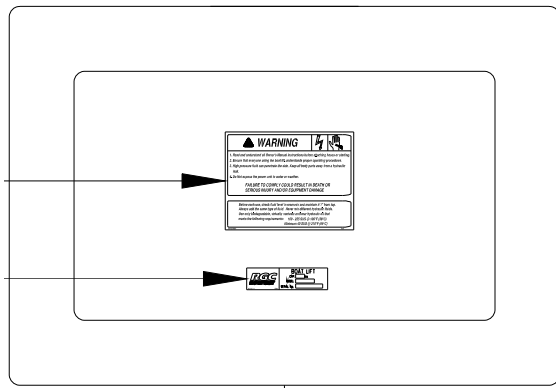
WARNING

1. Read and understand all these instructions before operating hoist or starting.
2. Ensure that everyone using the hoist fully understands proper operating procedures.
3. High pressure fluid can penetrate the skin. Keep all body parts away from a hydraulic leak.
4. Do not expose the power unit to water or weather.

FAILURE TO COMPLY COULD RESULT IN DEATH OR SERIOUS INJURY AND/OR EQUIPMENT DAMAGE

Before each use, check fluid level in reservoir and maintain it 1" from top. Always use the same type of fluid. Never mix different hydraulic fluids. Use only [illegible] hydraulic fluid that meets the following requirements: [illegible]

BOAT LIFT